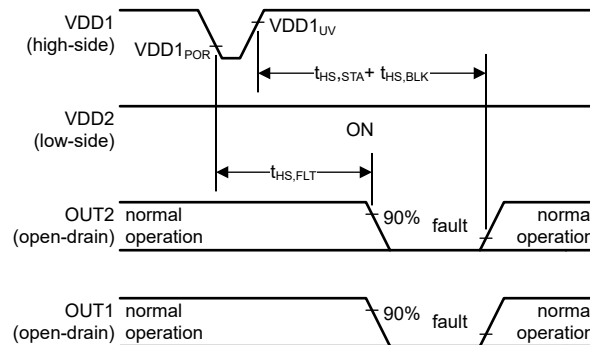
VDD1 (high-side)

VDD1$_{POR}$

VDD1$_{UV}$

t$_{HS,STA}$+ t$_{HS,BLK}$

VDD2 (low-side)

ON

t$_{HS,FLT}$

OUT2 (open-drain)

normal operation

90%

fault

norma operatio

OUT1 (open-drain)

normal operation

90%

fault

norma operatio